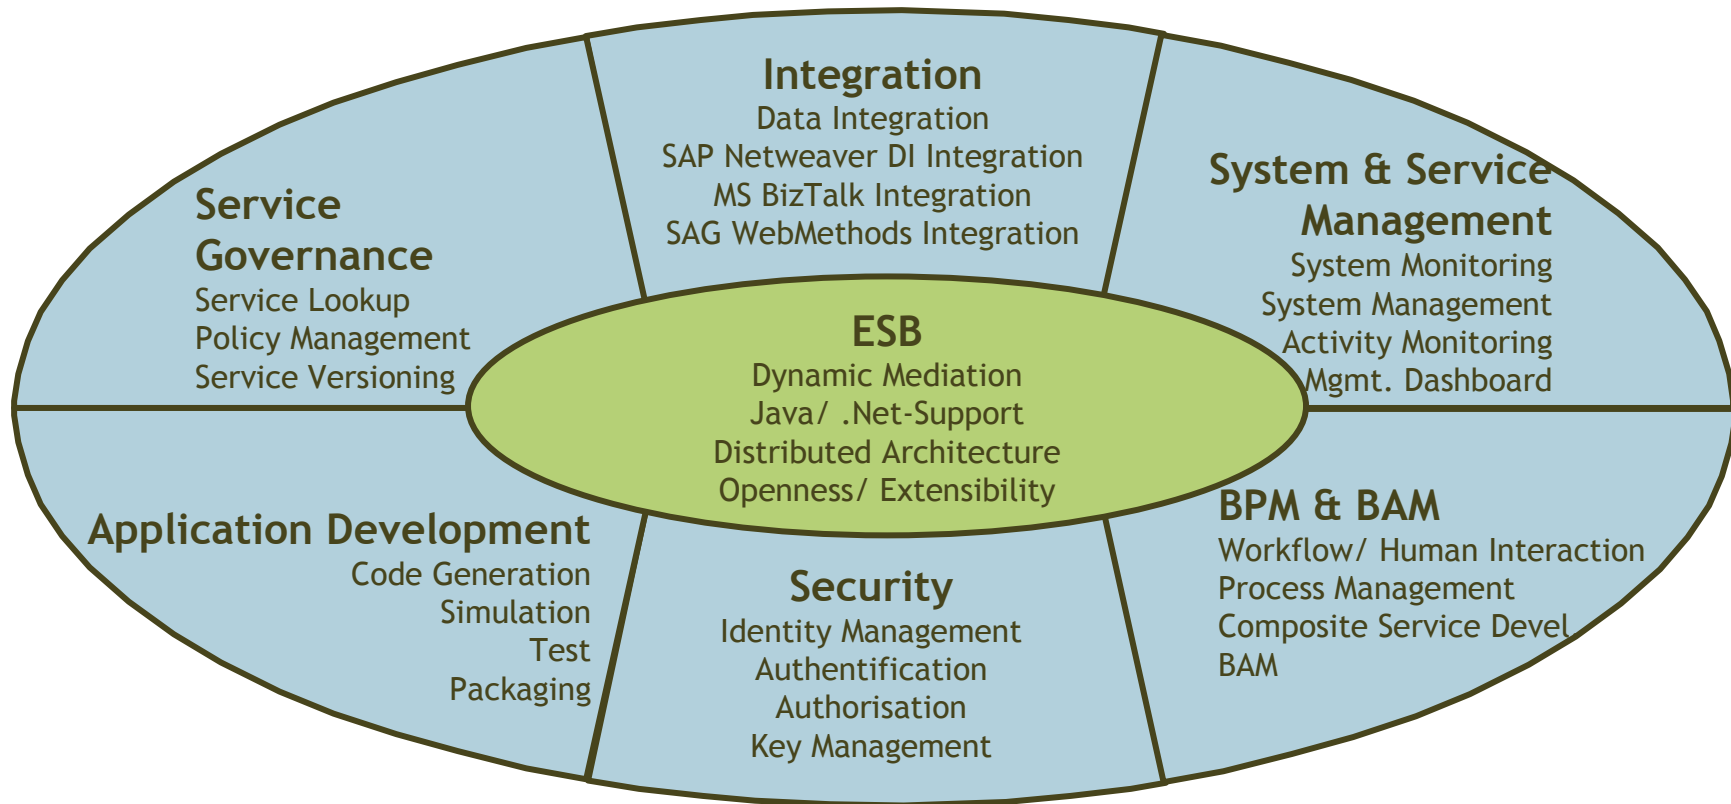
Integration
Data Integration
SAP Netweaver DI Integration
MS BizTalk Integration
SAG WebMethods Integration

Service Governance
Service Lookup
Policy Management
Service Versioning

System & Service Management
System Monitoring
System Management
Activity Monitoring
Mgmt. Dashboard

ESB
Dynamic Mediation
Java/ .Net-Support
Distributed Architecture
Openness/ Extensibility

Application Development
Code Generation
Simulation
Test
Packaging

Security
Identity Management
Authentification
Authorisation
Key Management

BPM & BAM
Workflow/ Human Interaction
Process Management
Composite Service Devel
BAM